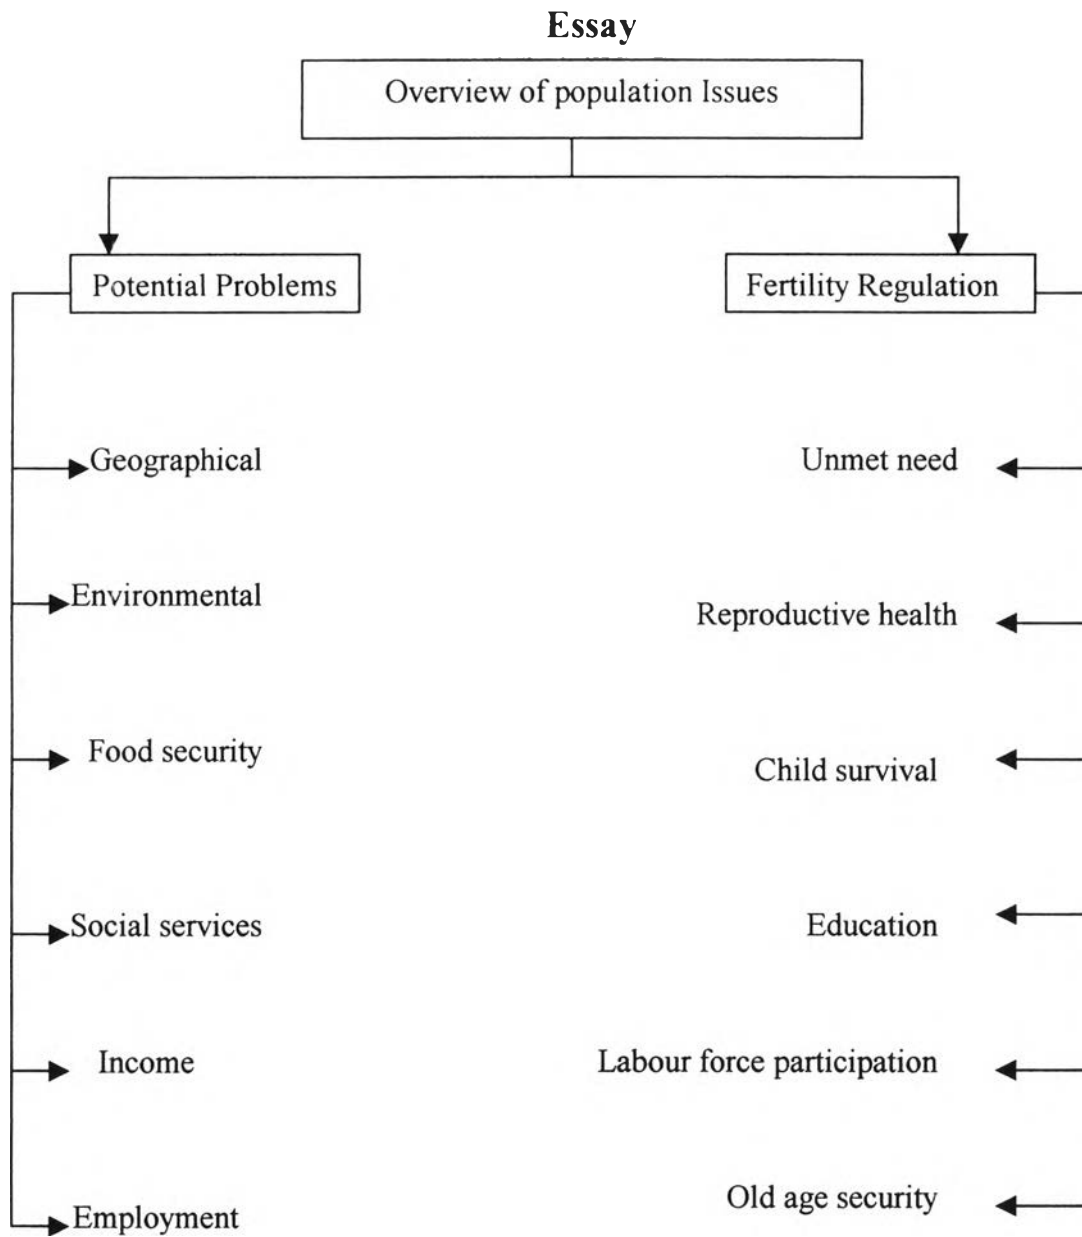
Essay

Overview of population Issues

Potential Problems

Geographical

Environmental

Food security

Social services

Income

Employment

Fertility Regulation

Unmet need

Reproductive health

Child survival

Education

Labour force participation

Old age security